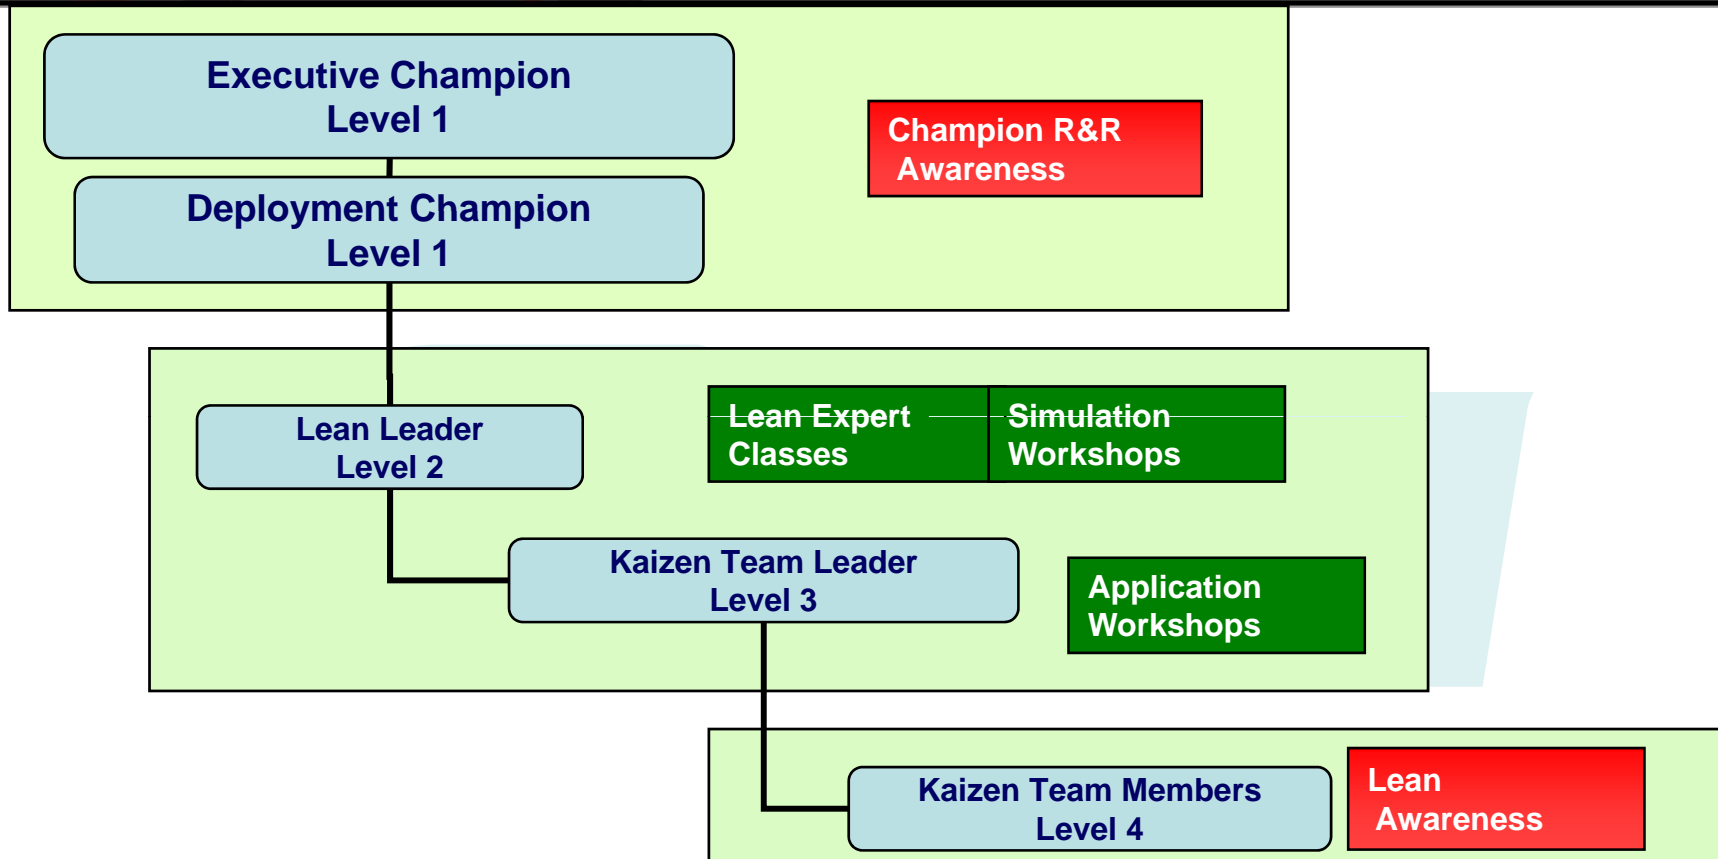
Executive Champion
Level 1

Champion R&R
Awareness

Deployment Champion
Level 1

Lean Leader
Level 2

Lean Expert
Classes

Simulation
Workshops

Kaizen Team Leader
Level 3

Application
Workshops

Kaizen Team Members
Level 4

Lean
Awareness